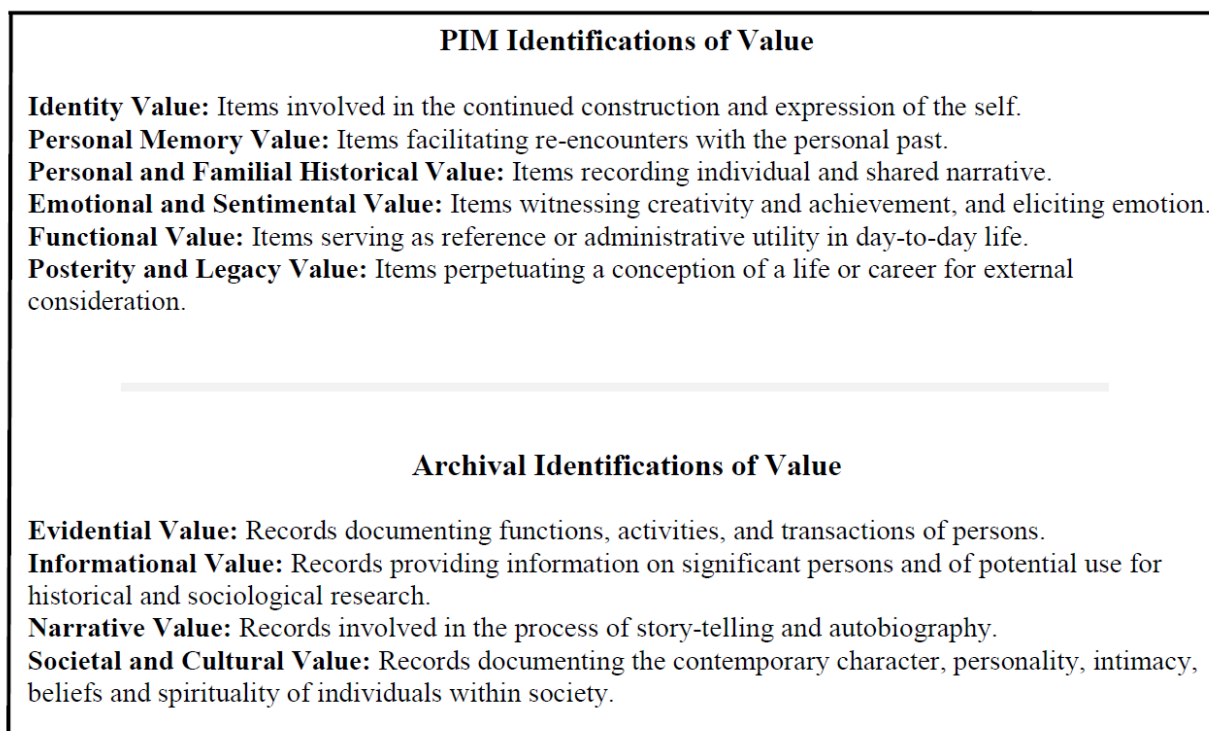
PIM Identifications of Value

Identity Value: Items involved in the continued construction and expression of the self.
Personal Memory Value: Items facilitating re-encounters with the personal past.
Personal and Familial Historical Value: Items recording individual and shared narrative.
Emotional and Sentimental Value: Items witnessing creativity and achievement, and eliciting emotion.
Functional Value: Items serving as reference or administrative utility in day-to-day life.
Posterity and Legacy Value: Items perpetuating a conception of a life or career for external consideration.

Archival Identifications of Value

Evidential Value: Records documenting functions, activities, and transactions of persons.
Informational Value: Records providing information on significant persons and of potential use for historical and sociological research.
Narrative Value: Records involved in the process of story-telling and autobiography.
Societal and Cultural Value: Records documenting the contemporary character, personality, intimacy, beliefs and spirituality of individuals within society.